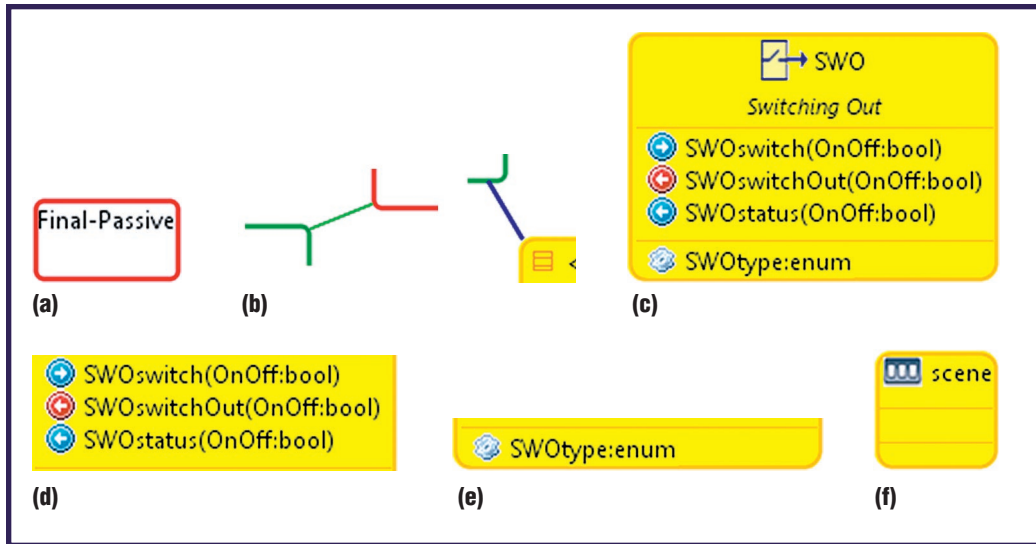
Final-Passive

(a)

(b)

SWO

Switching Out

SWOswitch(OnOff:bool)

SWOswitchOut(OnOff:bool)

SWOstatus(OnOff:bool)

SWOtype:enum

(c)

SWOswitch(OnOff:bool)

SWOswitchOut(OnOff:bool)

SWOstatus(OnOff:bool)

(d)

SWOtype:enum

(e)

scene

(f)